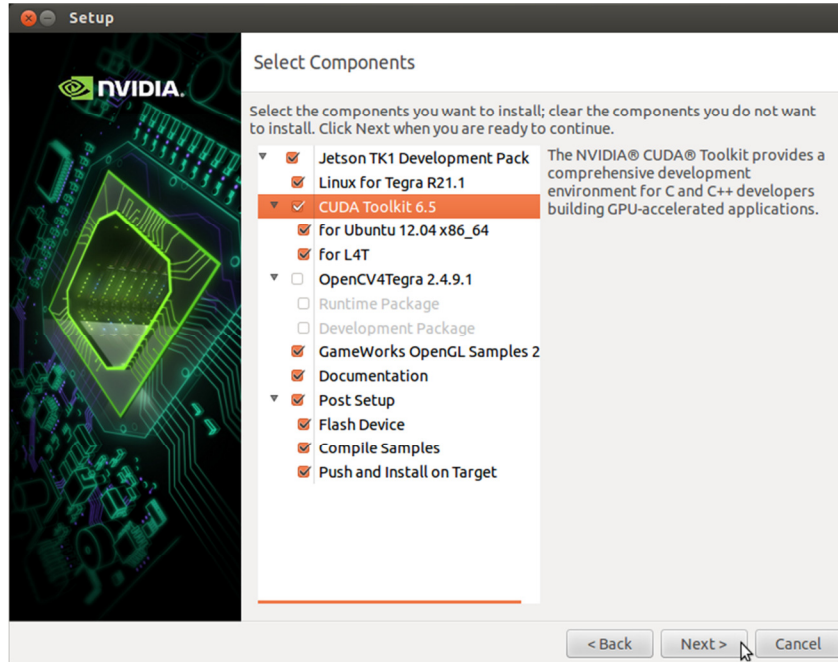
Setup

NVIDIA.

Select Components

Select the components you want to install; clear the components you do not want to install. Click Next when you are ready to continue.

Jetson TK1 Development Pack
Linux for Tegra R21.1
CUDA Toolkit 6.5
for Ubuntu 12.04 x86_64
for L4T
OpenCV4Tegra 2.4.9.1
Runtime Package
Development Package
GameWorks OpenGL Samples 2
Documentation
Post Setup
Flash Device
Compile Samples
Push and Install on Target

The NVIDIA® CUDA® Toolkit provides a comprehensive development environment for C and C++ developers building GPU-accelerated applications.

< Back
Next >
Cancel